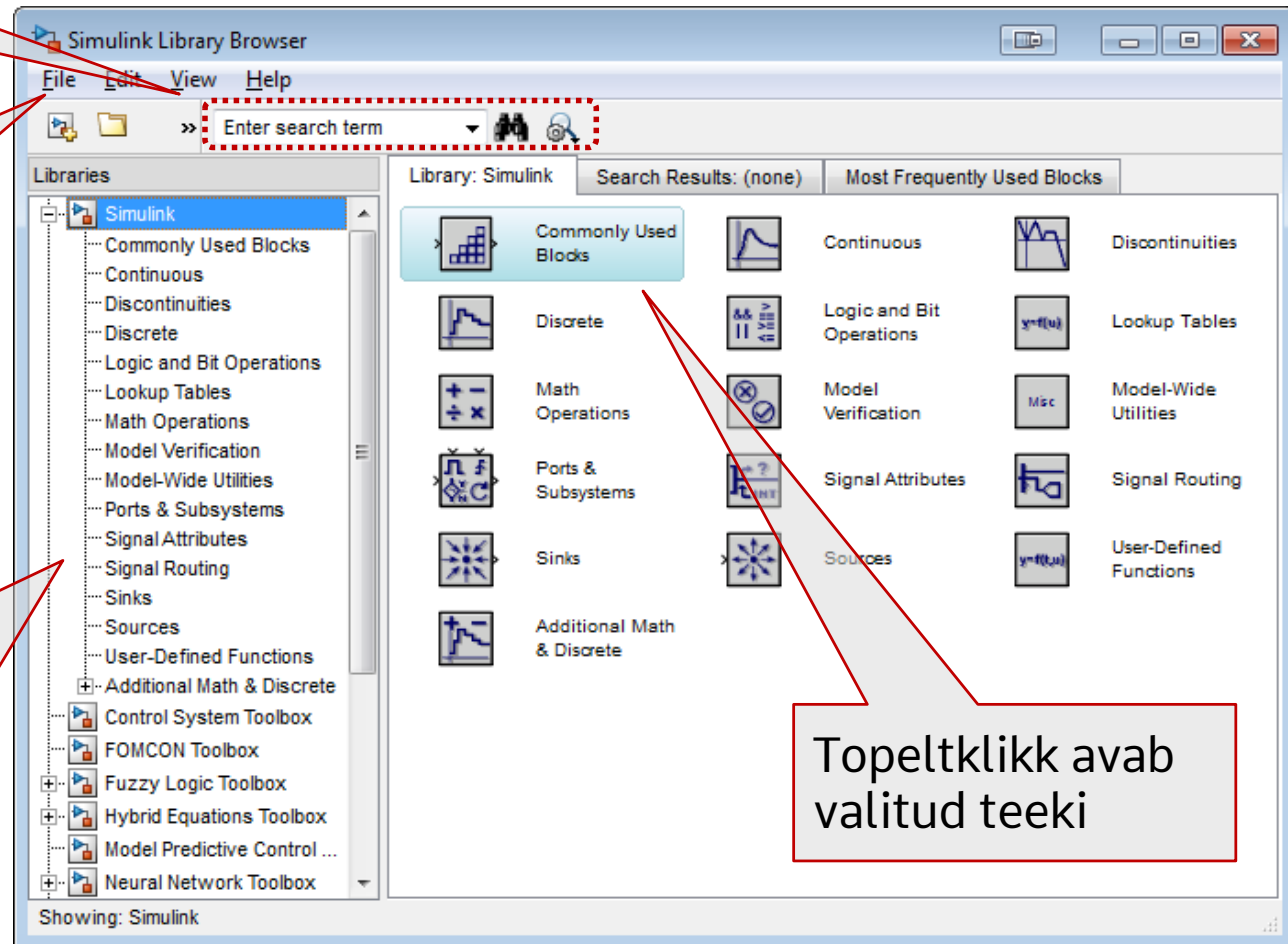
Simulink Library Browser

File Edit View Help

» Enter search term

Libraries

Simulink
Commonly Used Blocks
Continuous
Discontinuities
Discrete
Logic and Bit Operations
Lookup Tables
Math Operations
Model Verification
Model-Wide Utilities
Ports & Subsystems
Signal Attributes
Signal Routing
Sinks
Sources
User-Defined Functions
Additional Math & Discrete
Control System Toolbox
FOMCON Toolbox
Fuzzy Logic Toolbox
Hybrid Equations Toolbox
Model Predictive Control ...
Neural Network Toolbox

Library: Simulink | Search Results: (none) | Most Frequently Used Blocks

Commonly Used Blocks
Continuous
Discontinuities
Discrete
Logic and Bit Operations
Lookup Tables
Math Operations
Model Verification
Model-Wide Utilities
Ports & Subsystems
Signal Attributes
Signal Routing
Sinks
Sources
User-Defined Functions
Additional Math & Discrete

y=f(u)
Misc
y=f(t,u)

Topeltklikk avab valitud teeki

Showing: Simulink